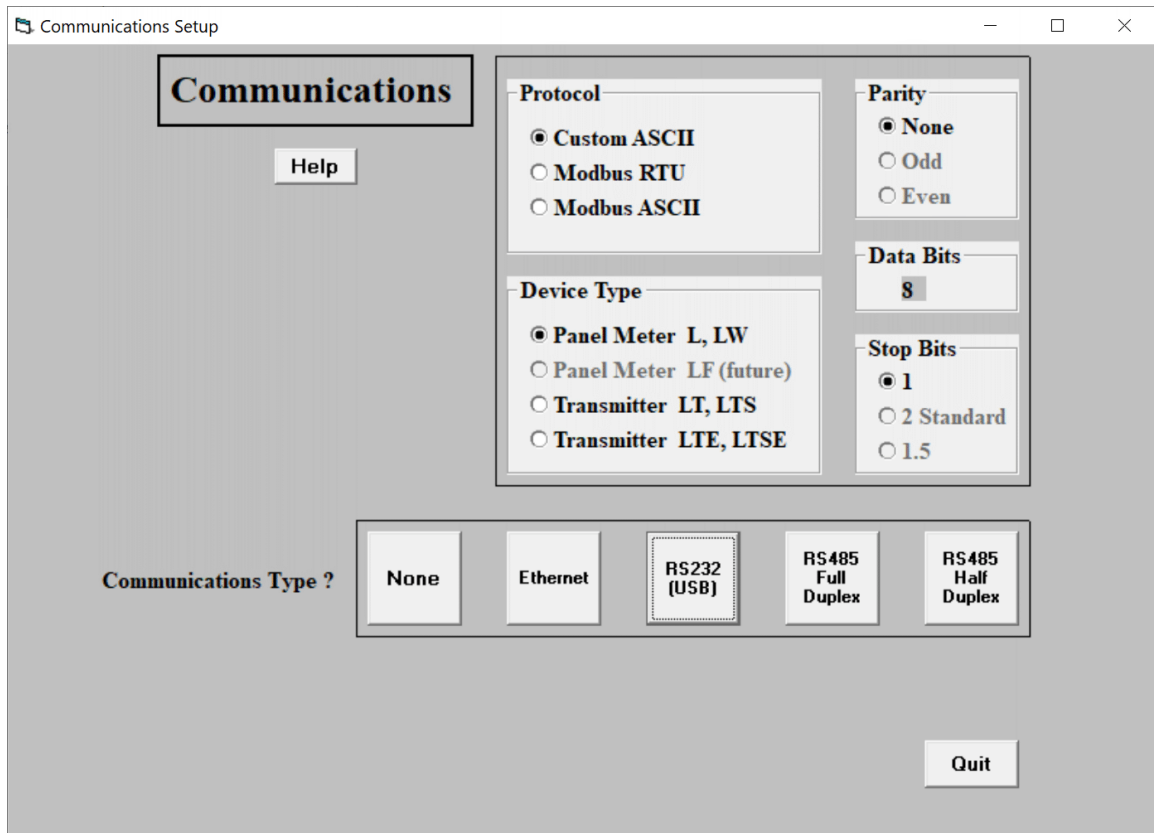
Communications Setup

Communications

Help

Protocol
Custom ASCII
Modbus RTU
Modbus ASCII

Parity
None
Odd
Even

Data Bits
8

Device Type
Panel Meter L, LW
Panel Meter LF (future)
Transmitter LT, LTS
Transmitter LTE, LTSE

Stop Bits
1
2 Standard
1.5

Communications Type ?

None

Ethernet

RS232 (USB)

RS485 Full Duplex

RS485 Half Duplex

Quit